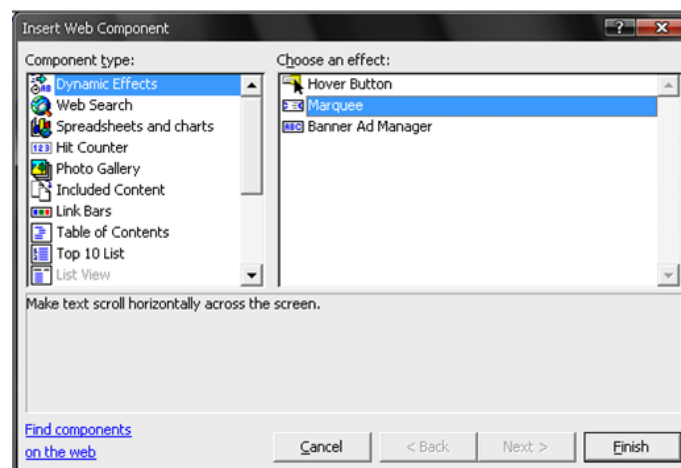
Insert Web Component

?

X

Component type:

Dynamic Effects
Web Search
Spreadsheets and charts
Hit Counter
Photo Gallery
Included Content
Link Bars
Table of Contents
Top 10 List
List View

Choose an effect:

Hover Button
Marquee
Banner Ad Manager

Make text scroll horizontally across the screen.

Find components on the web

Cancel

< Back

Next >

Finish